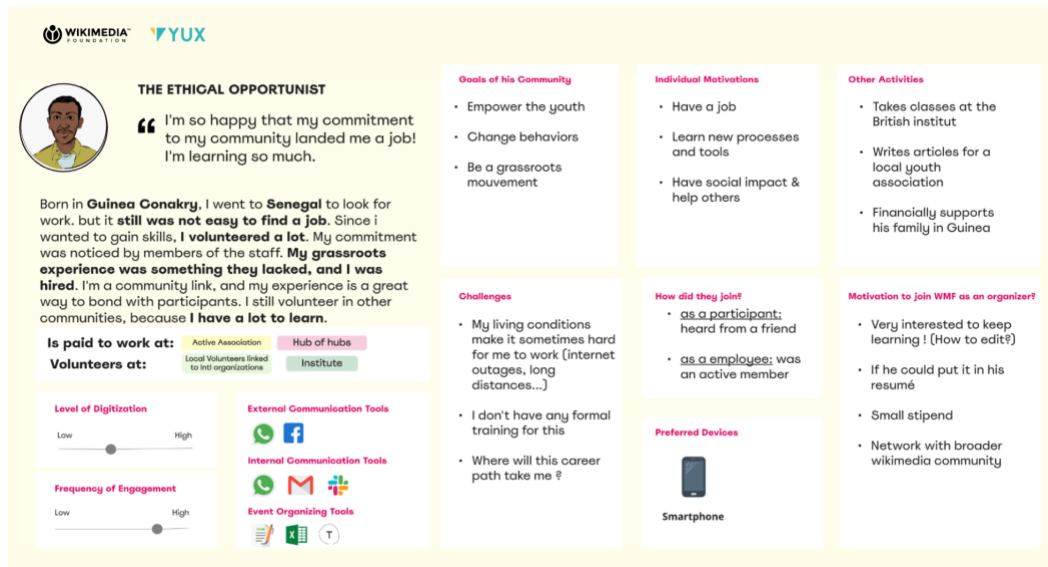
WIKIMEDIA FOUNDATION

YUX

THE ETHICAL OPPORTUNIST

“ I'm so happy that my commitment to my community landed me a job! I'm learning so much.

Born in **Guinea Conakry**, I went to **Senegal** to look for work. but it **still was not easy to find a job**. Since i wanted to gain skills, **I volunteered a lot**. My commitment was noticed by members of the staff. **My grassroots experience was something they lacked, and I was hired**. I'm a community link, and my experience is a great way to bond with participants. I still volunteer in other communities, because **I have a lot to learn**.

Is paid to work at: Active Association Hub of hubs

Volunteers at: Local Volunteers linked to intl organizations Institute

Level of Digitization

Low High

Frequency of Engagement

Low High

External Communication Tools

Internal Communication Tools

Event Organizing Tools

Goals of his Community

• Empower the youth

• Change behaviors

• Be a grassroots mouvement

Individual Motivations

• Have a job

• Learn new processes and tools

• Have social impact & help others

Other Activities

• Takes classes at the British institut

• Writes articles for a local youth association

• Financially supports his family in Guinea

Challenges

• My living conditions make it sometimes hard for me to work (internet outages, long distances...)

• I don't have any formal training for this

• Where will this career path take me ?

How did they join?

• as a participant: heard from a friend

• as a employee: was an active member

Preferred Devices

Smartphone

Motivation to join WMF as an organizer?

• Very interested to keep learning ! (How to edit?)

• If he could put it in his resumé

• Small stipend

• Network with broader wikimedia community